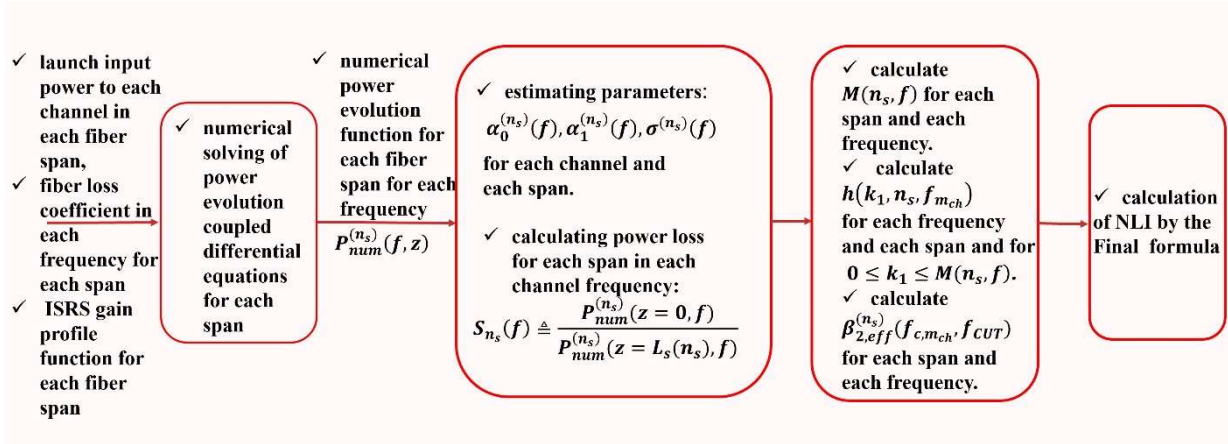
✓ launch input power to each channel in each fiber span,
✓ fiber loss coefficient in each frequency for each span
✓ ISRS gain profile function for each fiber span

✓ numerical solving of power evolution coupled differential equations for each span

✓ numerical power evolution function for each fiber span for each frequency $P_{num}^{(n_s)}(f,z)$

✓ estimating parameters: $\alpha_0^{(n_s)}(f), \alpha_1^{(n_s)}(f), \sigma^{(n_s)}(f)$ for each channel and each span.

✓ calculating power loss for each span in each channel frequency: $S_{n_s}(f) \triangleq \frac{P_{num}^{(n_s)}(z=0,f)}{P_{num}^{(n_s)}(z=L_s(n_s),f)}$

✓ calculate $M(n_s,f)$ for each span and each frequency.
✓ calculate $h(k_1,n_s,f_{m_{ch}})$ for each frequency and each span and for $0 \leq k_1 \leq M(n_s,f)$.
✓ calculate $\beta_{2,eff}^{(n_s)}(f_{c,m_{ch}},f_{CUT})$ for each span and each frequency.

✓ calculation of NLI by the Final formula